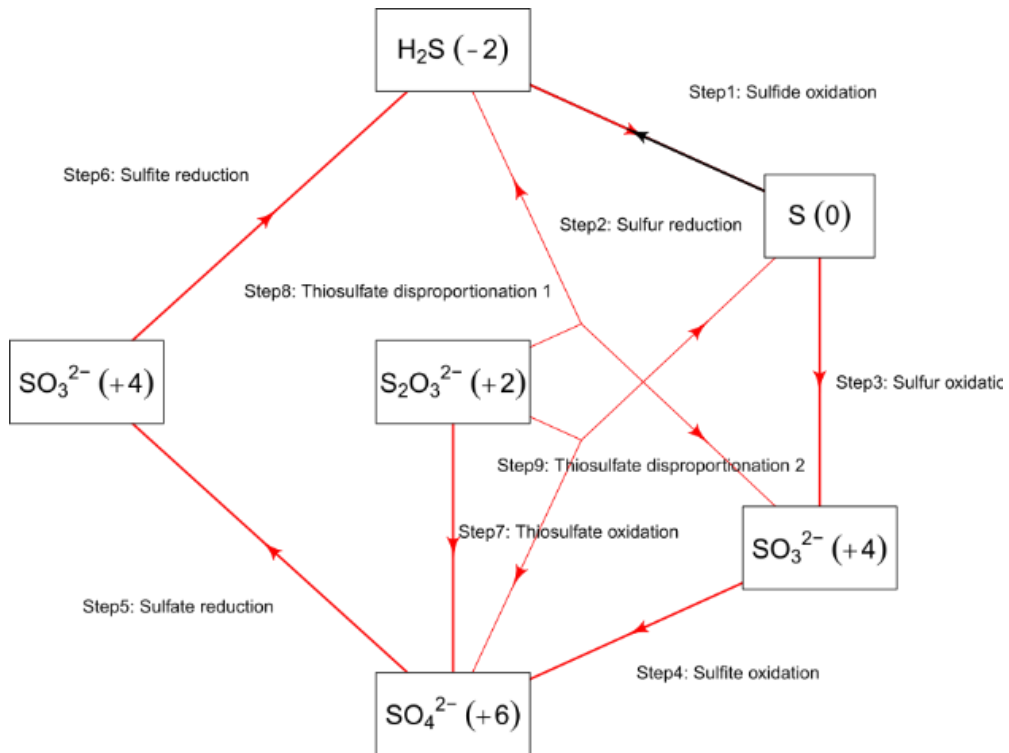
$H_2S$ (−2)

Step1: Sulfide oxidation

Step6: Sulfite reduction

S (0)

Step2: Sulfur reduction

Step8: Thiosulfate disproportionation 1

$SO_3^{2-}$ (+4)

$S_2O_3^{2-}$ (+2)

Step3: Sulfur oxidatio

Step9: Thiosulfate disproportionation 2

Step7: Thiosulfate oxidation

$SO_3^{2-}$ (+4)

Step5: Sulfate reduction

Step4: Sulfite oxidation

$SO_4^{2-}$ (+6)